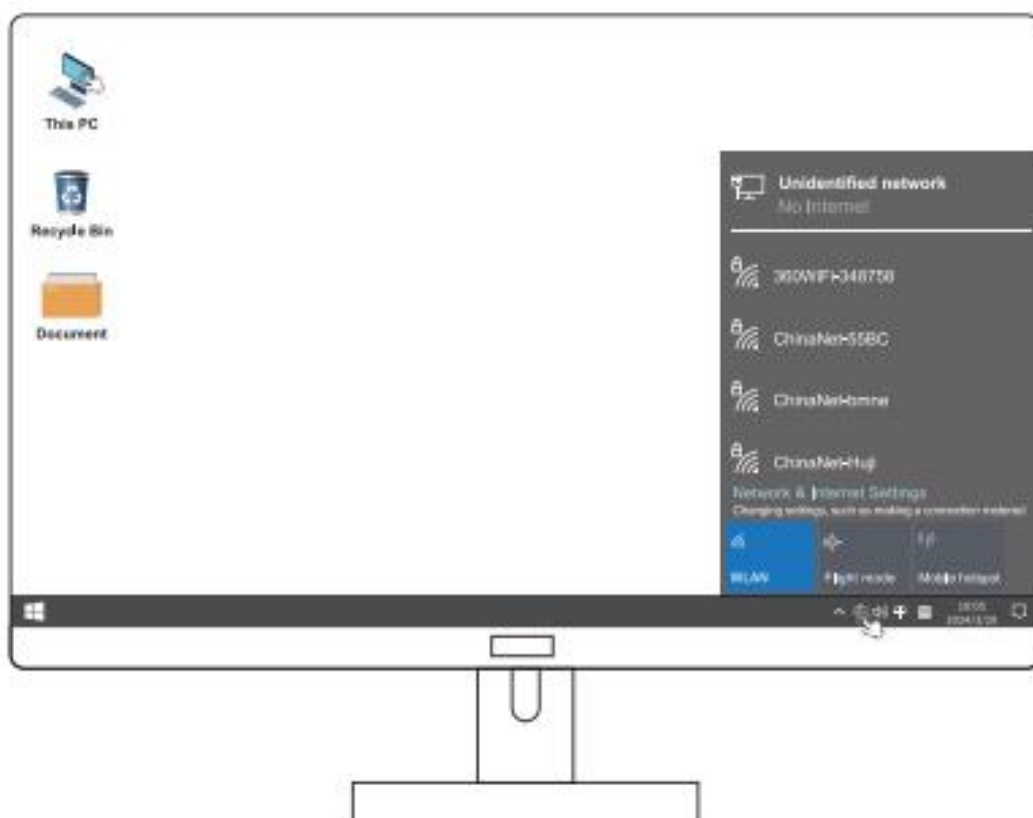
This PC

Recycle Bin

Document

Unidentified network
No Internet

360WIFI-348758

ChinaNet-55BC

ChinaNet-hmne

ChinaNet-Huji

Network & Internet Settings
Changing settings, such as making a connection metered

WLAN

Flight mode

Mobile hotspot

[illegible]
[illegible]